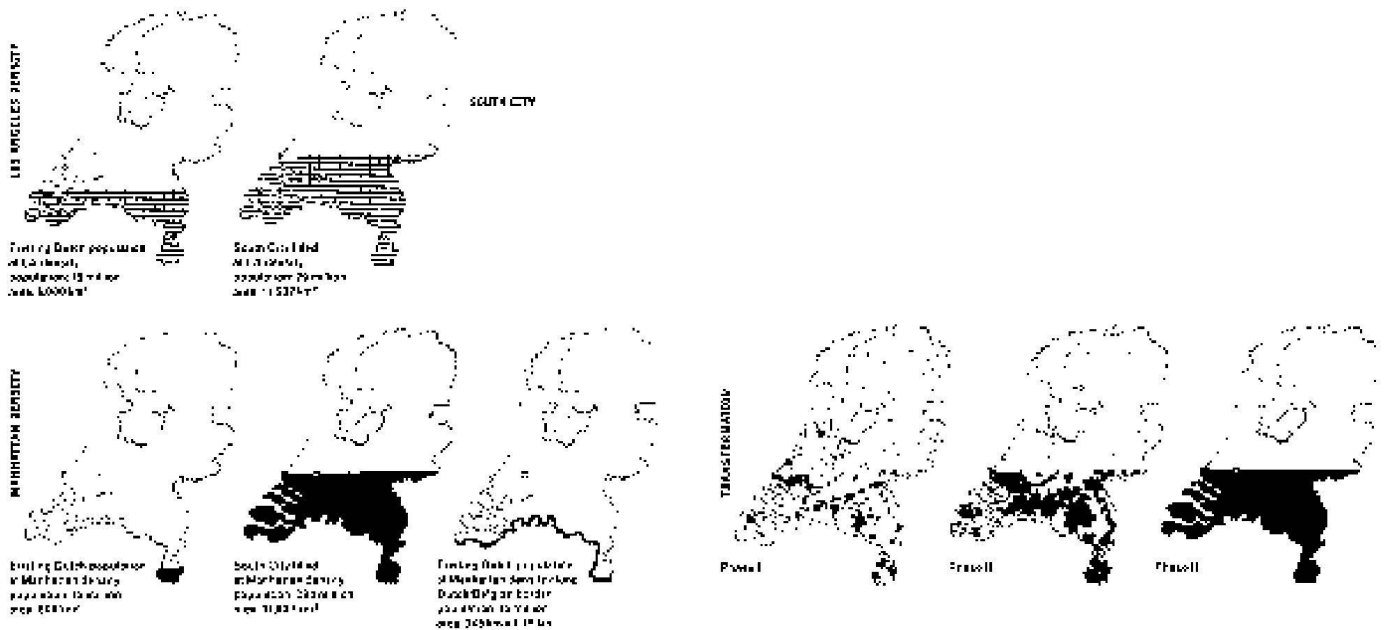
LOS ANGELES DENSITY

SOUTH CITY

Existing Dutch population at LA density
population: 15 million
area: 6,000 km²

South City filled at LA density
population: 29 million
area: 11,537 km²

MANHATTAN DENSITY

Existing Dutch population at Manhattan density
population: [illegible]
area: 800 km²

South City filled at Manhattan density
population: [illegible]
area: 11,537 km²

Existing Dutch population at Manhattan density along Dutch/Belgian border
population: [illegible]
area: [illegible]

TRANSFORMATION

Phase I

Phase II

Phase III